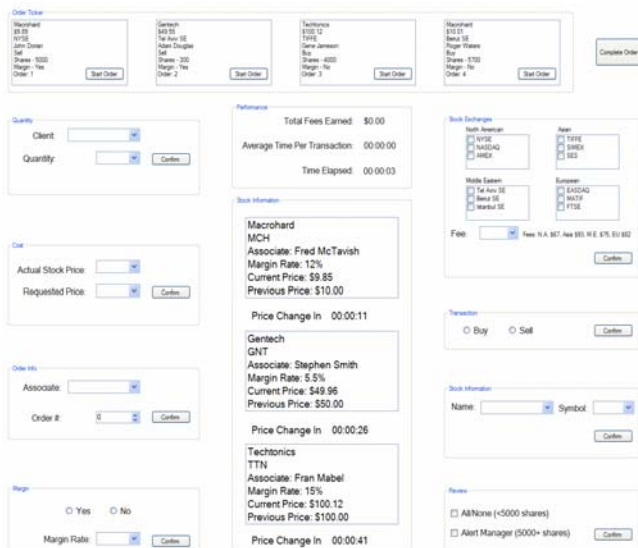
Order Ticker

Macrohard
$9.89
NYSE
John Doran
Sell
Shares - 5000
Margin - Yes
Order: 1
Start Order

Gentech
$49.55
Tel Aviv SE
Adam Douglas
Sell
Shares - 300
Margin - Yes
Order: 2
Start Order

Techtonics
$100.12
TYFE
Gene Jameson
Buy
Shares - 4000
Margin - No
Order: 3
Start Order

Macrohard
$10.01
Beruz SE
Roger Waters
Buy
Shares - 5700
Margin - No
Order: 4
Start Order

Complete Order

Quantity
Client:
Quantity:
Confirm

Cost
Actual Stock Price:
Requested Price:
Confirm

Order Info
Associate:
Order #: 0
Confirm

Margin
Yes No
Margin Rate:
Confirm

Performance
Total Fees Earned: $0.00
Average Time Per Transaction: 00:00:00
Time Elapsed: 00:00:03

Stock Information
Macrohard
MCH
Associate: Fred McTavish
Margin Rate: 12%
Current Price: $9.85
Previous Price: $10.00

Price Change In 00:00:11

Gentech
GNT
Associate: Stephen Smith
Margin Rate: 5.5%
Current Price: $49.96
Previous Price: $50.00

Price Change In 00:00:26

Techtonics
TTN
Associate: Fran Mabel
Margin Rate: 15%
Current Price: $100.12
Previous Price: $100.00

Price Change In 00:00:41

Stock Exchanges
North American
NYSE
NASDAQ
AMEX
Asian
TYFE
SIMEX
SES
Middle Eastern
Tel Aviv SE
Beruz SE
Istanbul SE
European
EASDAQ
MATIF
FTSE
Fee: Fees: N.A. $67, Asia $93, M.E. $75, EU $82
Confirm

Transaction
Buy Sell
Confirm

Stock Information
Name: Symbol:
Confirm

Review
All/None (<5000 shares)
Alert Manager (5000+ shares)
Confirm